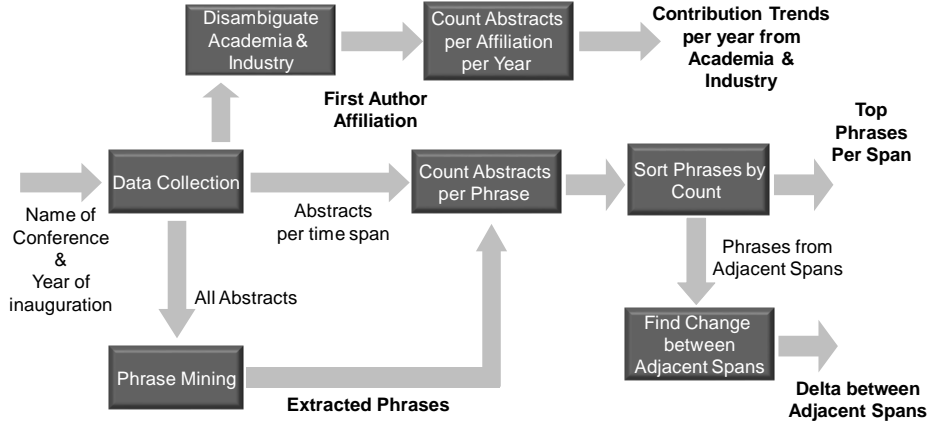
Disambiguate Academia & Industry

Count Abstracts per Affiliation per Year

Contribution Trends per year from Academia & Industry

First Author Affiliation

Top Phrases Per Span

Data Collection

Count Abstracts per Phrase

Sort Phrases by Count

Name of Conference & Year of inauguration

Abstracts per time span

Phrases from Adjacent Spans

All Abstracts

Find Change between Adjacent Spans

Phrase Mining

Extracted Phrases

Delta between Adjacent Spans